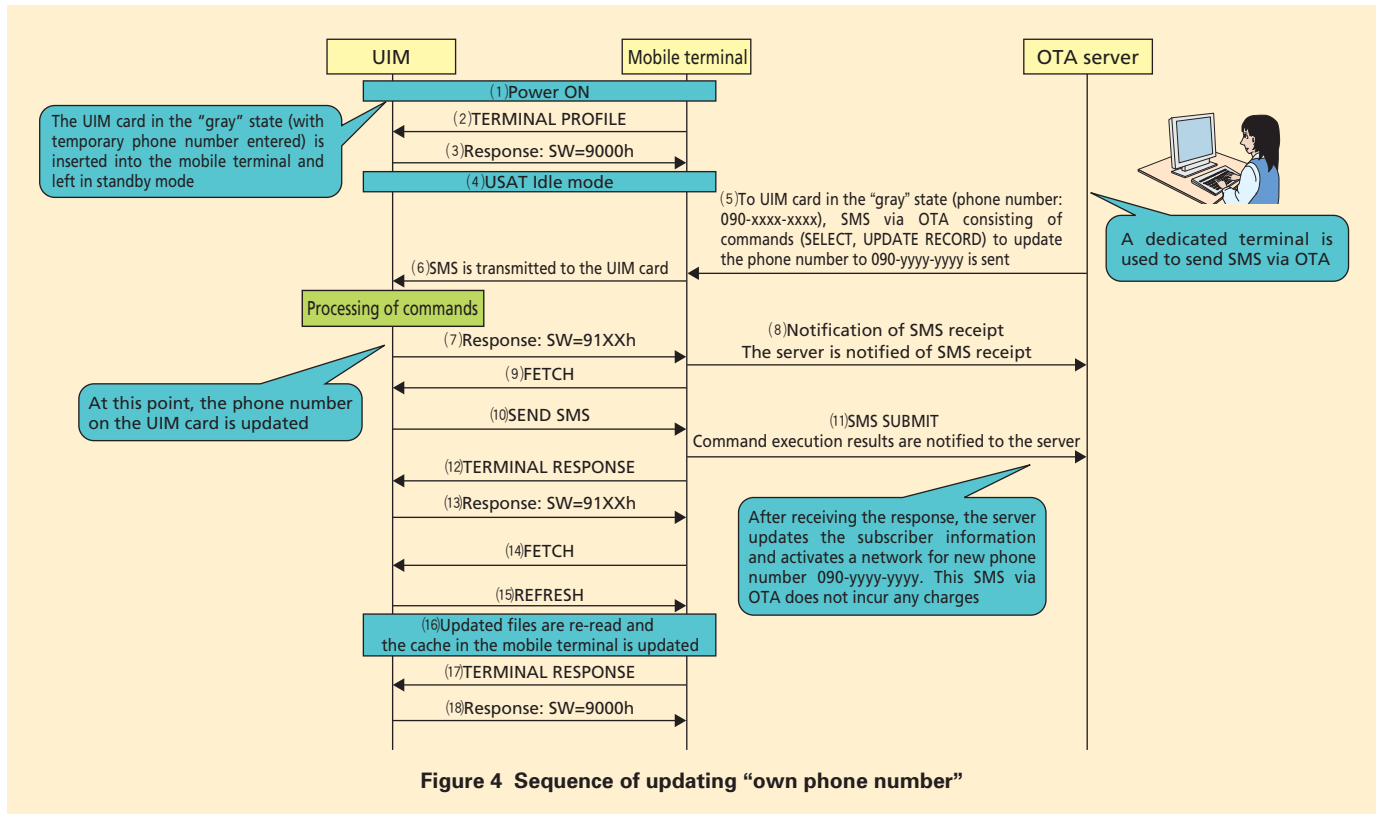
UIM

Mobile terminal

OTA server

(1)Power ON

The UIM card in the "gray" state (with temporary phone number entered) is inserted into the mobile terminal and left in standby mode

(2)TERMINAL PROFILE

(3)Response: SW=9000h

(4)USAT Idle mode

(5)To UIM card in the "gray" state (phone number: 090-xxxx-xxxx), SMS via OTA consisting of commands (SELECT, UPDATE RECORD) to update the phone number to 090-yyyy-yyyy is sent

A dedicated terminal is used to send SMS via OTA

(6)SMS is transmitted to the UIM card

Processing of commands

(7)Response: SW=91XXh

(8)Notification of SMS receipt
The server is notified of SMS receipt

(9)FETCH

At this point, the phone number on the UIM card is updated

(10)SEND SMS

(11)SMS SUBMIT
Command execution results are notified to the server

(12)TERMINAL RESPONSE

(13)Response: SW=91XXh

After receiving the response, the server updates the subscriber information and activates a network for new phone number 090-yyyy-yyyy. This SMS via OTA does not incur any charges

(14)FETCH

(15)REFRESH

(16)Updated files are re-read and the cache in the mobile terminal is updated

(17)TERMINAL RESPONSE

(18)Response: SW=9000h

Figure 4 Sequence of updating "own phone number"